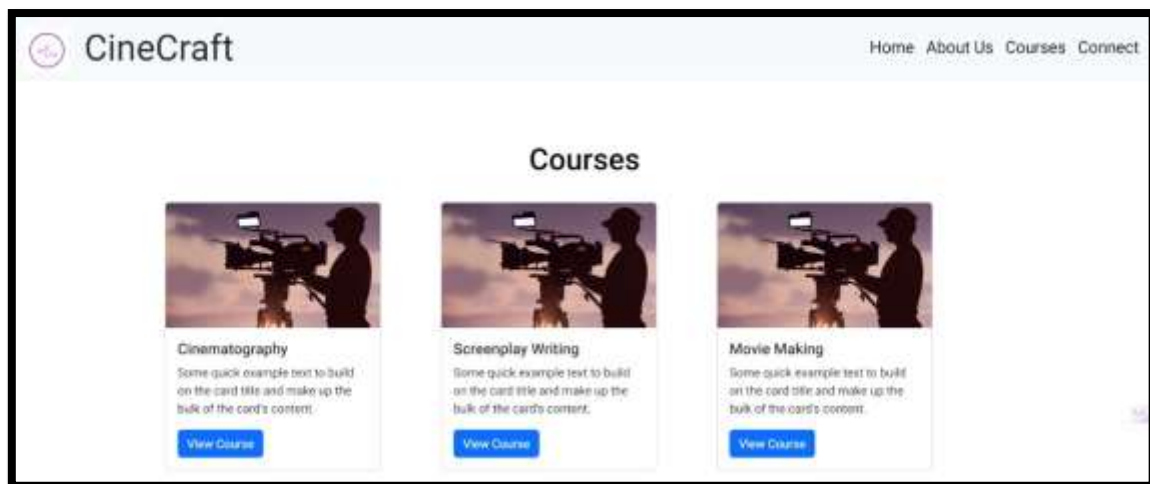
CineCraft

Home About Us Courses Connect

Courses

Cinematography

Some quick example text to build on the card title and make up the bulk of the card's content.

View Course

Screenplay Writing

Some quick example text to build on the card title and make up the bulk of the card's content.

View Course

Movie Making

Some quick example text to build on the card title and make up the bulk of the card's content.

View Course